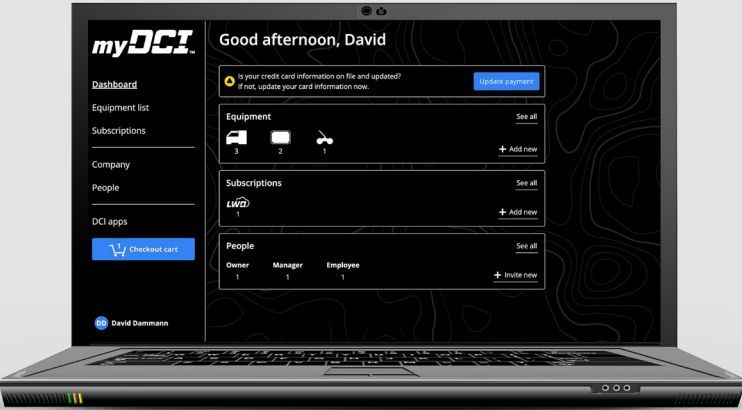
myDCI™

Dashboard

Equipment list

Subscriptions

Company

People

DCI apps

1 Checkout cart

DD David Dammann

Good afternoon, David

Is your credit card information on file and updated?
If not, update your card information now.

Update payment

Equipment

See all

3 2 1

+ Add new

Subscriptions

See all

LWD
1

+ Add new

People

See all

| Owner | Manager | Employee |
|---|---|---|
| 1 | 1 | 1 |

+ Invite new